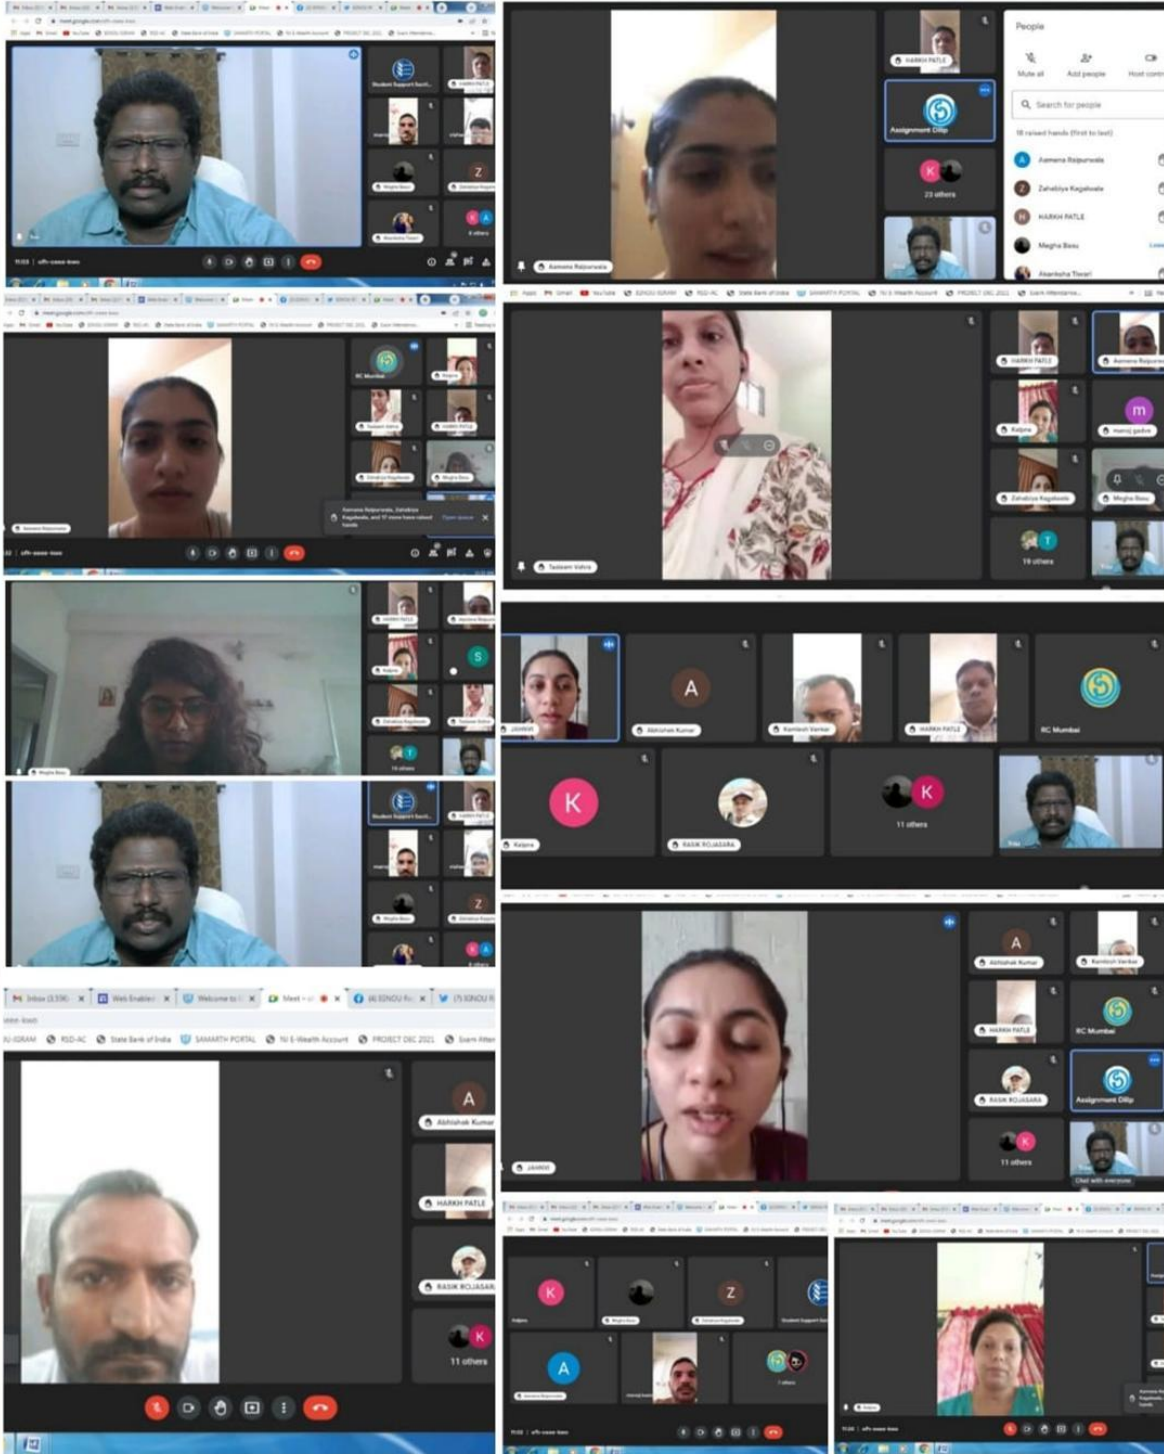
People

Mute all

Add people

Search for people

HARKH PATLE

Assignment Dilip

23 others

Aamena Rajpurwala

Zahabiya Kagalwala

HARKH PATLE

Megha Basu

Akanksha Tiwari

RC Mumbai

Aamena Rajpurwala

19 others

Tasneem Vohra

Kalpana

manoj gadve

Zahabiya Kagalwala

Megha Basu

A

S

Z

K

T

m

JANKHI

Abhishek Kumar

Kamlesh Venkat

HARKH PATLE

RC Mumbai

K

Kalpana

RASIK ROJASARA

11 others

Abhishek Kumar

Kamlesh Venkat

HARKH PATLE

RC Mumbai

RASIK ROJASARA

Assignment Dilip

11 others

JANKHI

Chat with everyone

Inbox (3,336)

Web Enabler

Welcome to

Meet

(6) IGNOU

(7) IGNOU

IGRAM

RSD-AC

State Bank of India

SAMARTH PORTAL

NI E-Wealth Account

PROJECT DEC 2021

Exam Atten

Abhishek Kumar

HARKH PATLE

RASIK ROJASARA

11 others

Student Support Secti

Zahabiya Kagalwala

Megha Basu

14 others

7 others